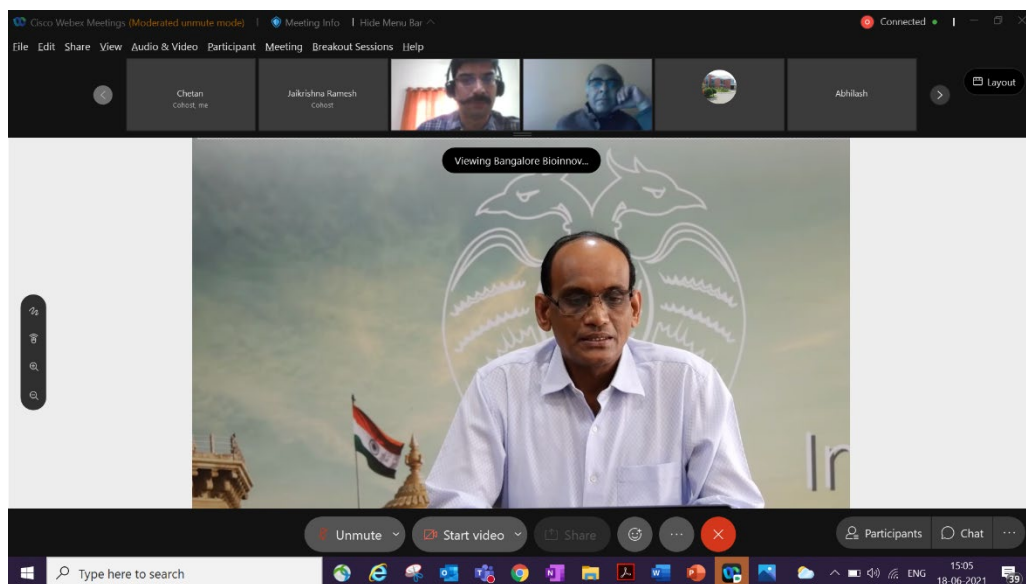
Cisco Webex Meetings (Moderated unmute mode) | Meeting Info | Hide Menu Bar

Connected

File Edit Share View Audio & Video Participant Meeting Breakout Sessions Help

Chetan
Cohost, me

Jaikrishna Ramesh
Cohost

Abhilash

Layout

Viewing Bangalore Bioinnov...

In

Unmute

Start video

Share

Participants

Chat

Type here to search

ENG

15:05
18-06-2021

39